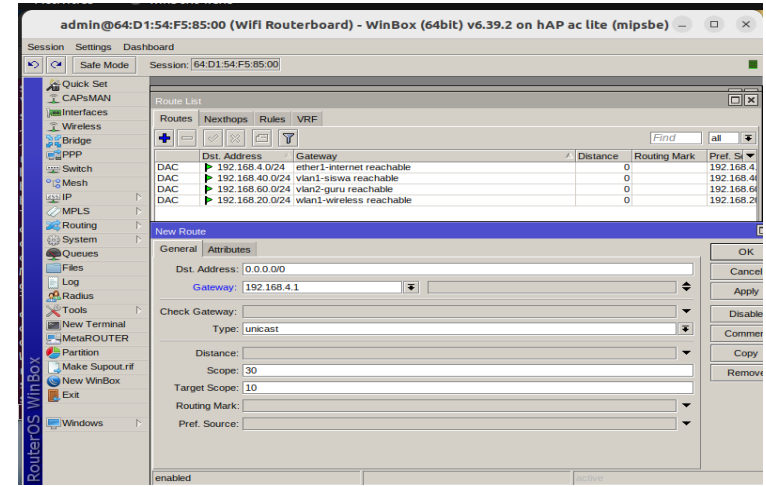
admin@64:D1:54:F5:85:00 (Wifi Routerboard) - WinBox (64bit) v6.39.2 on hAP ac lite (mipsbe)

Session Settings Dashboard

Safe Mode Session: 64:D1:54:F5:85:00

Quick Set
CAPsMAN
Interfaces
Wireless
Bridge
PPP
Switch
Mesh
IP
MPLS
Routing
System
Queues
Files
Log
Radius
Tools
New Terminal
MetaROUTER
Partition
Make Supout.rif
New WinBox
Exit
Windows

RouterOS WinBox

Route List

Routes Nexthops Rules VRF

Find all

| | Dst. Address | Gateway | Distance | Routing Mark | Pref. Sr |
|---|---|---|---|---|---|
| DAC | 192.168.4.0/24 | ether1-internet reachable | 0 | | 192.168.4 |
| DAC | 192.168.40.0/24 | vlan1-siswa reachable | 0 | | 192.168.40 |
| DAC | 192.168.60.0/24 | vlan2-guru reachable | 0 | | 192.168.60 |
| DAC | 192.168.20.0/24 | wlan1-wireless reachable | 0 | | 192.168.20 |

New Route

General Attributes

Dst. Address: 0.0.0.0/0
Gateway: 192.168.4.1
Check Gateway:
Type: unicast
Distance:
Scope: 30
Target Scope: 10
Routing Mark:
Pref. Source:

OK
Cancel
Apply
Disable
Commen
Copy
Remove

enabled active